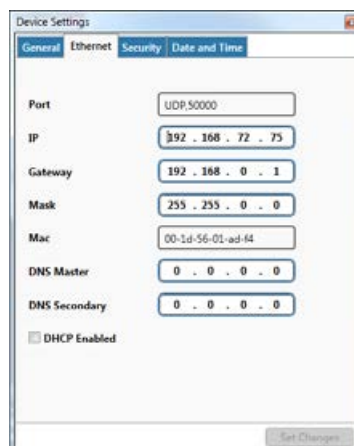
Device Settings

General Ethernet Security Date and Time

Port UDP,50000

IP 192 . 168 . 72 . 75

Gateway 192 . 168 . 0 . 1

Mask 255 . 255 . 0 . 0

Mac 00-1d-56-01-ad-f4

DNS Master 0 . 0 . 0 . 0

DNS Secondary 0 . 0 . 0 . 0

DHCP Enabled

Set Changes